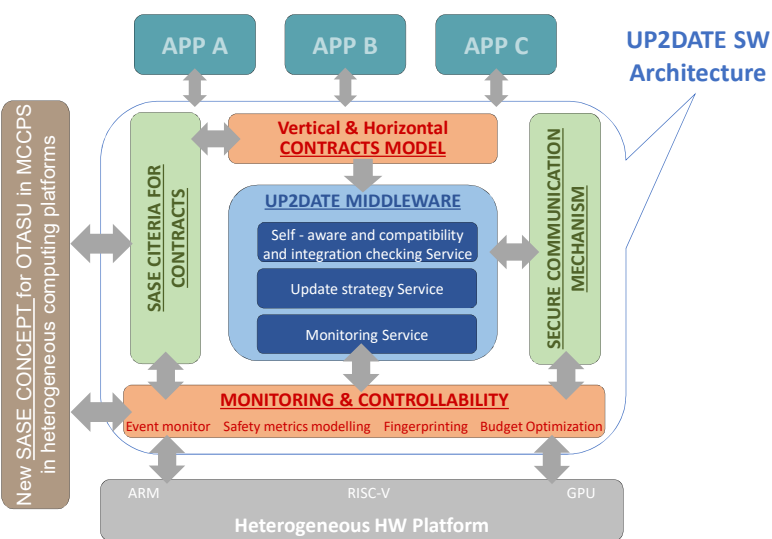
APP A

APP B

APP C

UP2DATE SW Architecture

New SASE CONCEPT for OTASU in MCCPS in heterogeneous computing platforms

SASE CITERIA FOR CONTRACTS

Vertical & Horizontal CONTRACTS MODEL

UP2DATE MIDDLEWARE

Self - aware and compatibility and integration checking Service

Update strategy Service

Monitoring Service

SECURE COMMUNICATION MECHANISM

MONITORING & CONTROLLABILITY

Event monitor Safety metrics modelling Fingerprinting Budget Optimization

ARM

RISC-V

GPU

Heterogeneous HW Platform